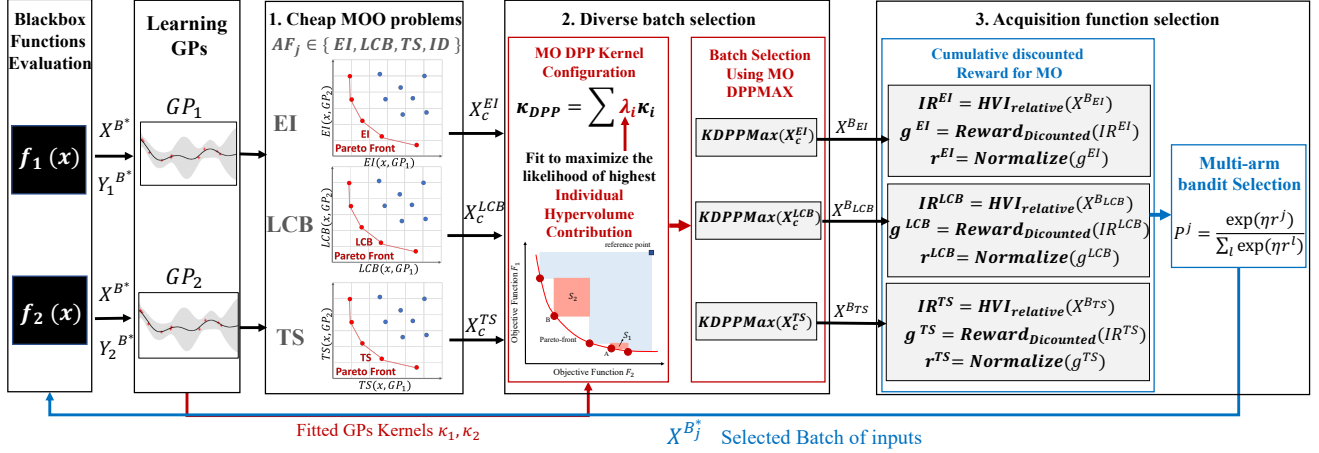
Blackbox Functions Evaluation

$f_1(x)$

$f_2(x)$

$X^{B^*}$
$Y_1^{B^*}$

$X^{B^*}$
$Y_2^{B^*}$

Learning GPs

$GP_1$

$GP_2$

1. Cheap MOO problems

$AF_j \in \{EI, LCB, TS, ID\}$

EI

$EI(x, GP_2)$
EI
Pareto Front
$EI(x, GP_1)$

LCB

$LCB(x, GP_2)$
LCB
Pareto Front
$LCB(x, GP_1)$

TS

$TS(x, GP_2)$
TS
Pareto Front
$TS(x, GP_1)$

$X_c^{EI}$

$X_c^{LCB}$

$X_c^{TS}$

2. Diverse batch selection

MO DPP Kernel Configuration

$\kappa_{DPP} = \sum \lambda_i \kappa_i$

Fit to maximize the likelihood of highest Individual Hypervolume Contribution

reference point
Objective Function $F_1$
$S_2$
B
$S_1$
Pareto-front
A
Objective Function $F_2$

Batch Selection Using MO DPPMAX

$KDPPMax(X_c^{EI})$

$KDPPMax(X_c^{LCB})$

$KDPPMax(X_c^{TS})$

$X^{B_{EI}}$

$X^{B_{LCB}}$

$X^{B_{TS}}$

3. Acquisition function selection

Cumulative discounted Reward for MO

$IR^{EI} = HVI_{relative}(X^{B_{EI}})$
$g^{EI} = Reward_{Dicounted}(IR^{EI})$
$r^{EI} = Normalize(g^{EI})$

$IR^{LCB} = HVI_{relative}(X^{B_{LCB}})$
$g^{LCB} = Reward_{Dicounted}(IR^{LCB})$
$r^{LCB} = Normalize(g^{LCB})$

$IR^{TS} = HVI_{relative}(X^{B_{TS}})$
$g^{TS} = Reward_{Dicounted}(IR^{TS})$
$r^{TS} = Normalize(g^{TS})$

Multi-arm bandit Selection

$P^j = \frac{\exp(\eta r^j)}{\sum_l \exp(\eta r^l)}$

Fitted GPs Kernels $\kappa_1, \kappa_2$

$X^{B_j^*}$ Selected Batch of inputs